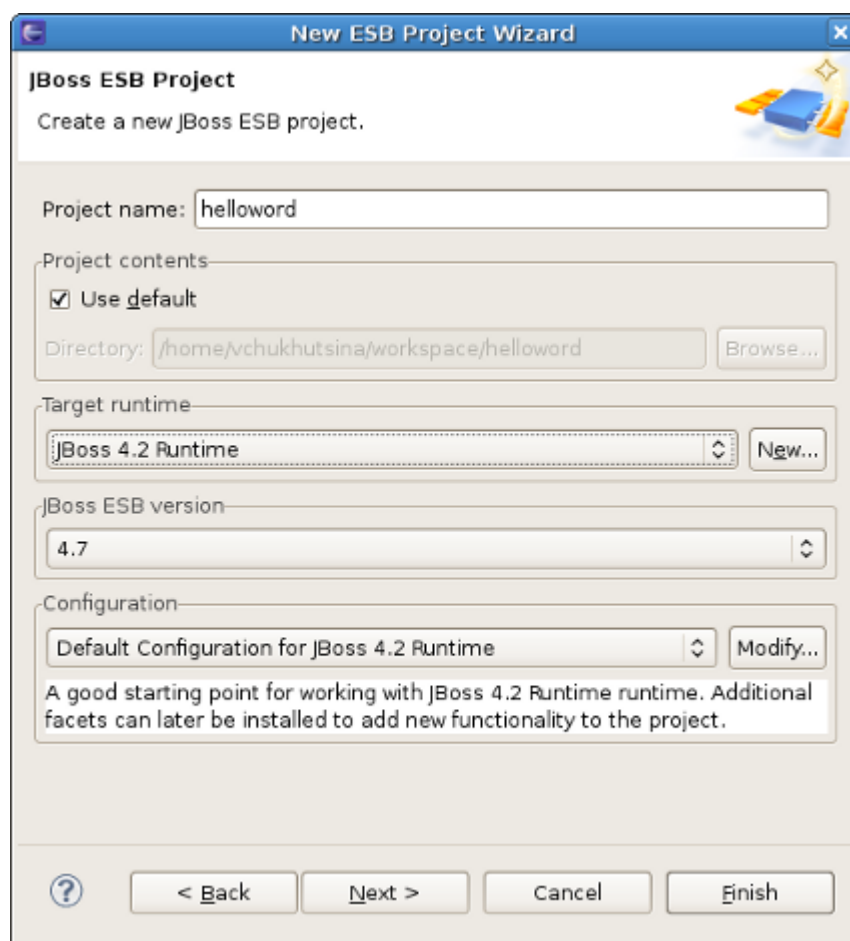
New ESB Project Wizard

JBoss ESB Project

Create a new JBoss ESB project.

Project name: helloword

Project contents

Use default

Directory: /home/vchukhutsina/workspace/helloword

Browse...

Target runtime

JBoss 4.2 Runtime

New...

JBoss ESB version

4.7

Configuration

Default Configuration for JBoss 4.2 Runtime

Modify...

A good starting point for working with JBoss 4.2 Runtime runtime. Additional facets can later be installed to add new functionality to the project.

?

< Back

Next >

Cancel

Finish